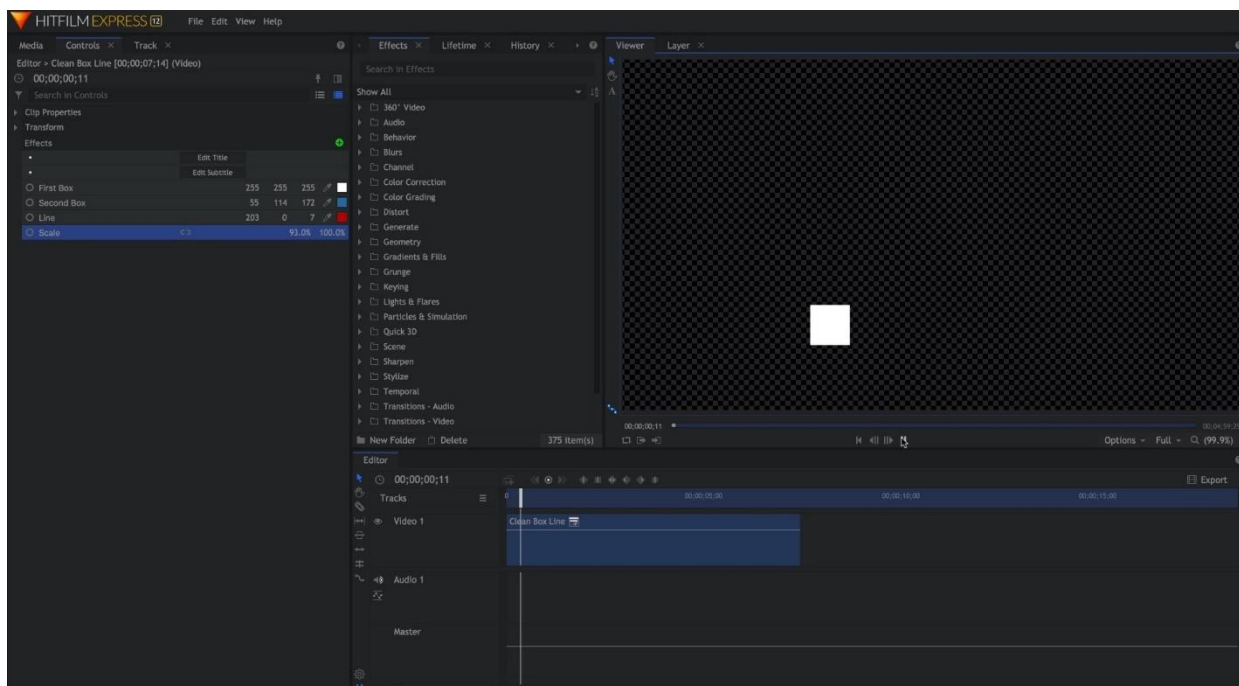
HITFILM EXPRESS 12 File Edit View Help

Media Controls × Track ×

Editor > Clean Box Line [00;00;07;14] (Video)

00;00;00;11

Search in Controls

Clip Properties

Transform

Effects

Edit Title

Edit Subtitle

| | | | |
|---|---|---|---|
| First Box | 255 | 255 | 255 |
| Second Box | 55 | 114 | 172 |
| Line | 203 | 0 | 7 |
| Scale | | 93.0% | 100.0% |

Effects × Lifetime × History ×

Search in Effects

Show All

360° Video
Audio
Behavior
Blurs
Channel
Color Correction
Color Grading
Distort
Generate
Geometry
Gradients & Fills
Grunge
Keying
Lights & Flares
Particles & Simulation
Quick 3D
Scene
Sharpen
Stylize
Temporal
Transitions - Audio
Transitions - Video

New Folder Delete 375 item(s)

Viewer Layer ×

00;00;00;11

00;04;59;29

Options Full (99.9%)

Editor

00;00;00;11

Export

Tracks

00;00;05;00 00;00;10;00 00;00;15;00

Video 1

Clean Box Line

Audio 1

Master